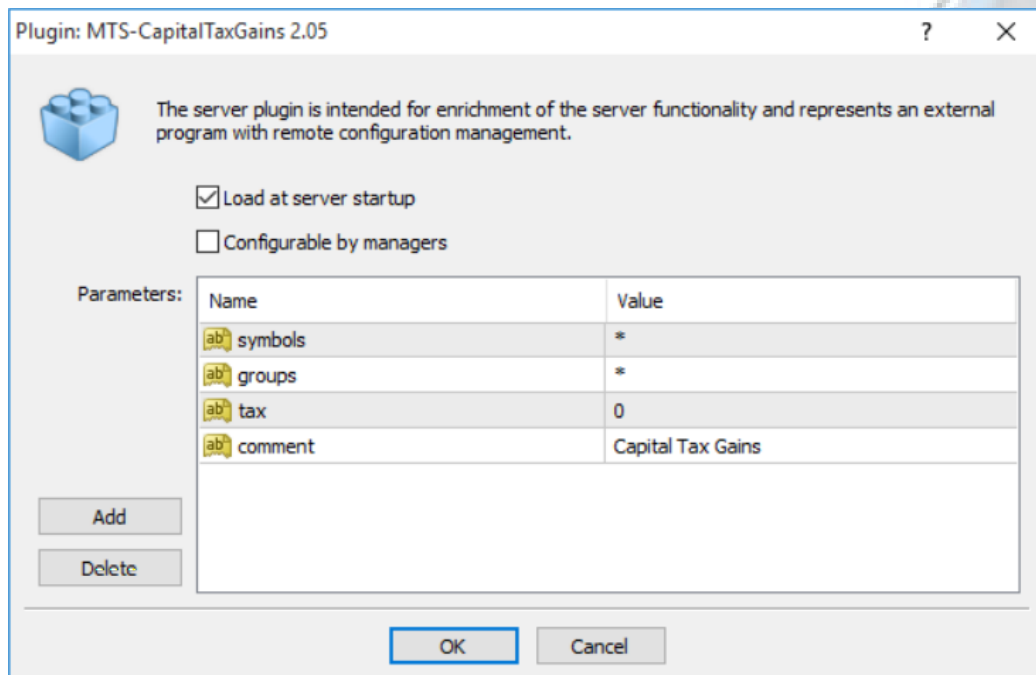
Plugin: MTS-CapitalTaxGains 2.05

?

The server plugin is intended for enrichment of the server functionality and represents an external program with remote configuration management.

Load at server startup

Configurable by managers

Parameters:

| Name | Value |
|---|---|
| ab symbols | * |
| ab groups | * |
| ab tax | 0 |
| ab comment | Capital Tax Gains |

Add

Delete

OK

Cancel